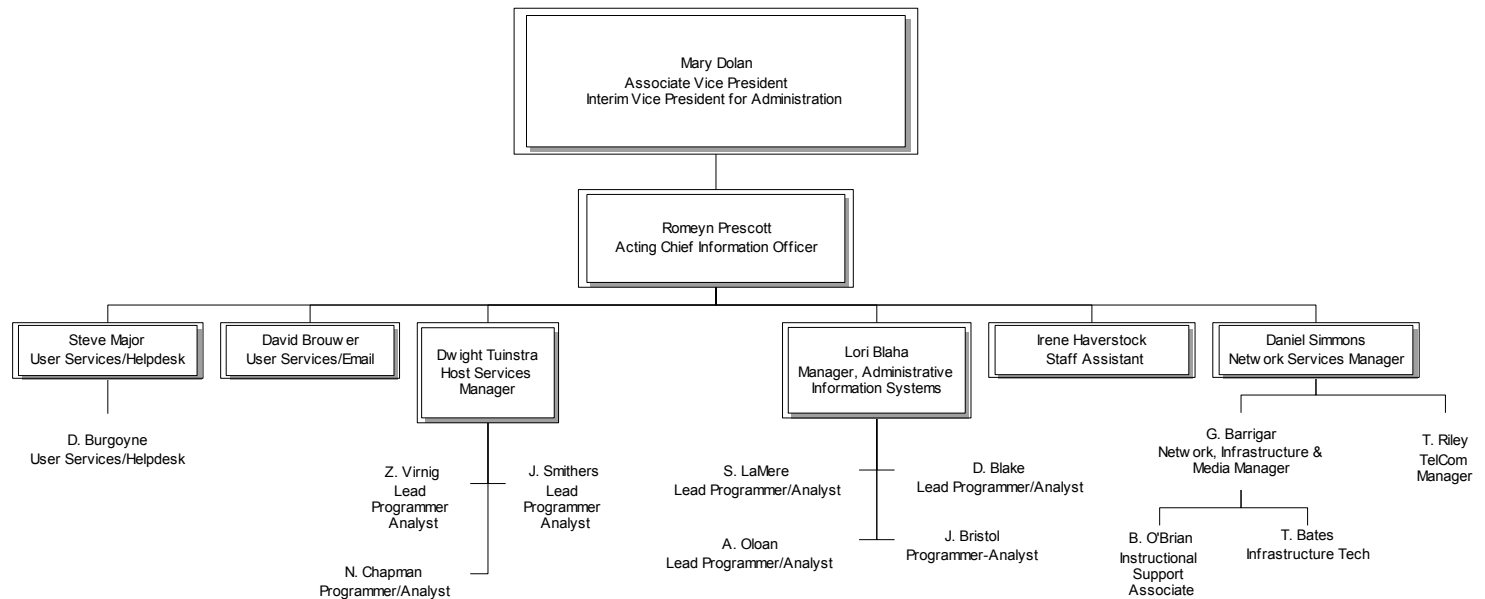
Mary Dolan
Associate Vice President
Interim Vice President for Administration

Romeyn Prescott
Acting Chief Information Officer

Steve Major
User Services/Helpdesk

D. Burgoyne
User Services/Helpdesk

David Brouw er
User Services/Email

Dw ight Tuinstra
Host Services
Manager

Z. Virnig
Lead
Programmer
Analyst

J. Smithers
Lead
Programmer
Analyst

N. Chapman
Programmer/Analyst

Lori Blaha
Manager, Administrative
Information Systems

S. LaMere
Lead Programmer/Analyst

D. Blake
Lead Programmer/Analyst

A. Oloan
Lead Programmer/Analyst

J. Bristol
Programmer-Analyst

Irene Haverstock
Staff Assistant

Daniel Simmons
Netw ork Services Manager

G. Barrigar
Netw ork, Infrastructure &
Media Manager

T. Riley
TelCom
Manager

B. O'Brian
Instructional
Support
Associate

T. Bates
Infrastructure Tech